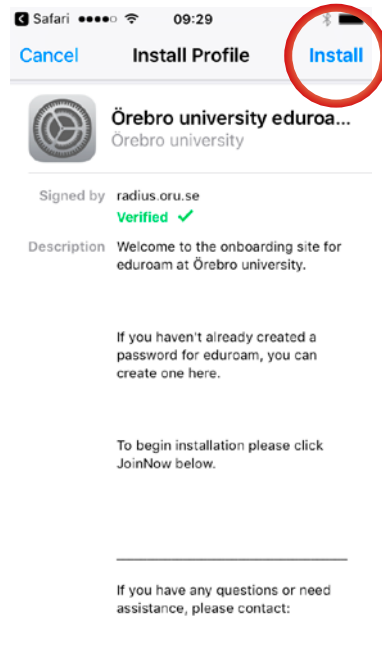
Safari ●●●●○ 09:29

Cancel Install Profile Install

Örebro university eduroa...
Örebro university

Signed by radius.oru.se
Verified ✓

Description Welcome to the onboarding site for eduroam at Örebro university.

If you haven't already created a password for eduroam, you can create one here.

To begin installation please click JoinNow below.

If you have any questions or need assistance, please contact: